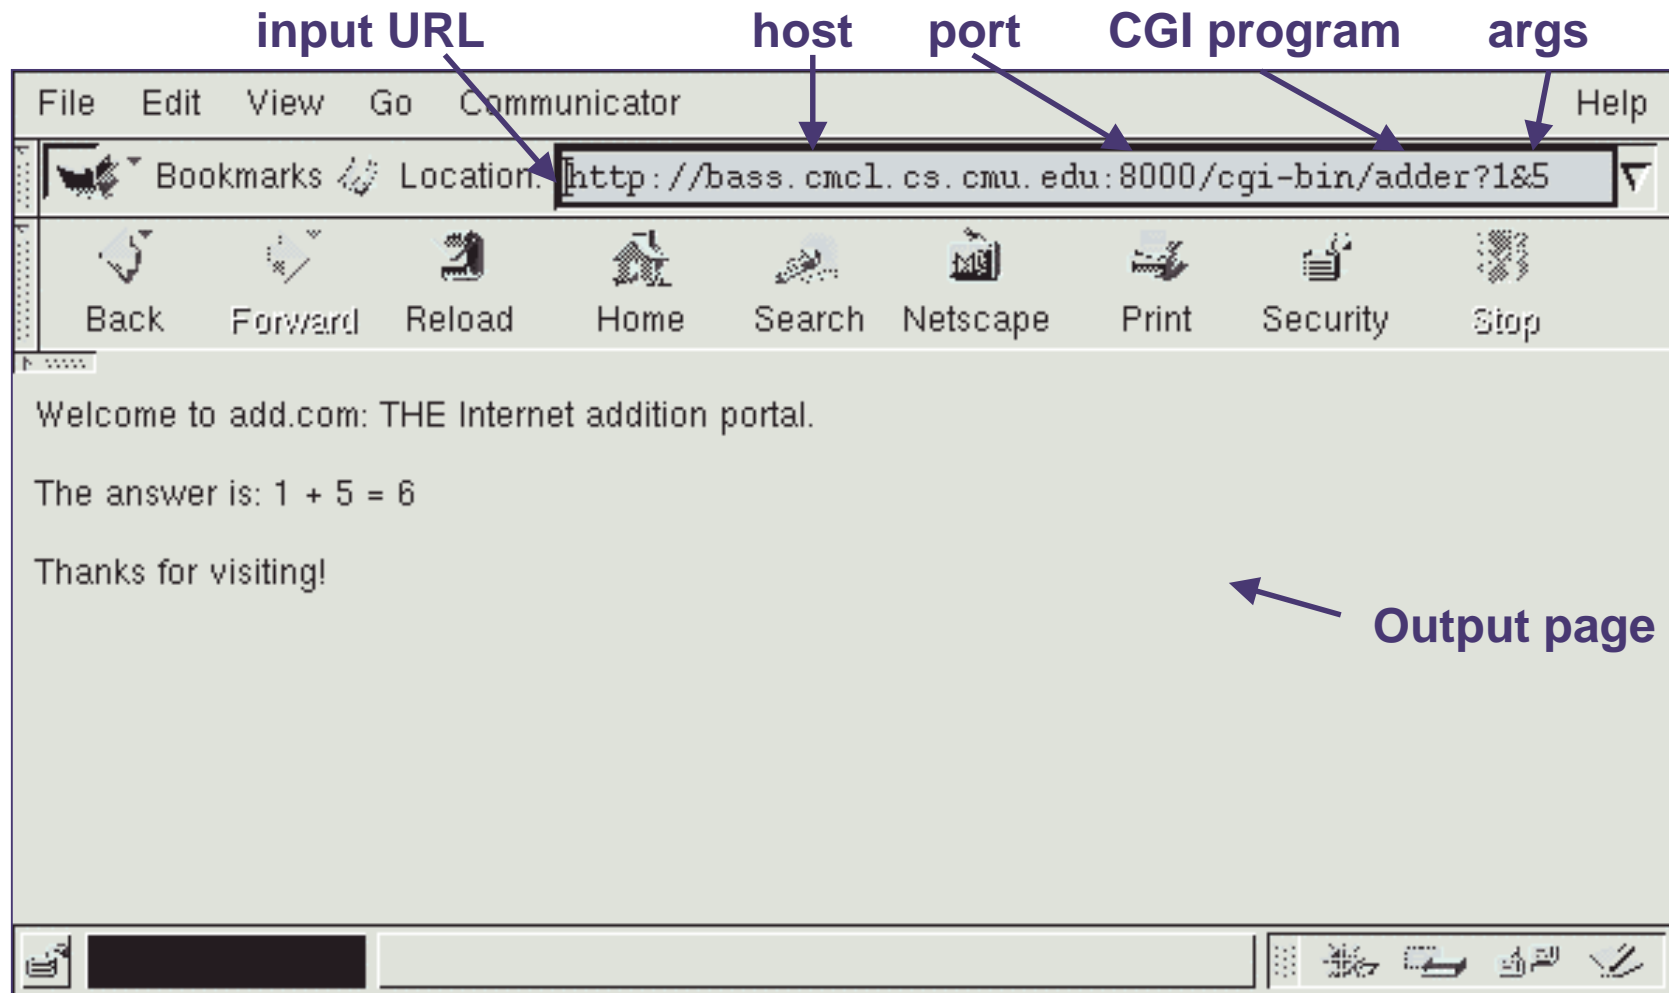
input URL host port CGI program args

File Edit View Go Communicator Help

Bookmarks Location: http://bass.cmcl.cs.cmu.edu:8000/cgi-bin/adder?1&5

Back Forward Reload Home Search Netscape Print Security Stop

Welcome to add.com: THE Internet addition portal.

The answer is: 1 + 5 = 6

Thanks for visiting!

Output page